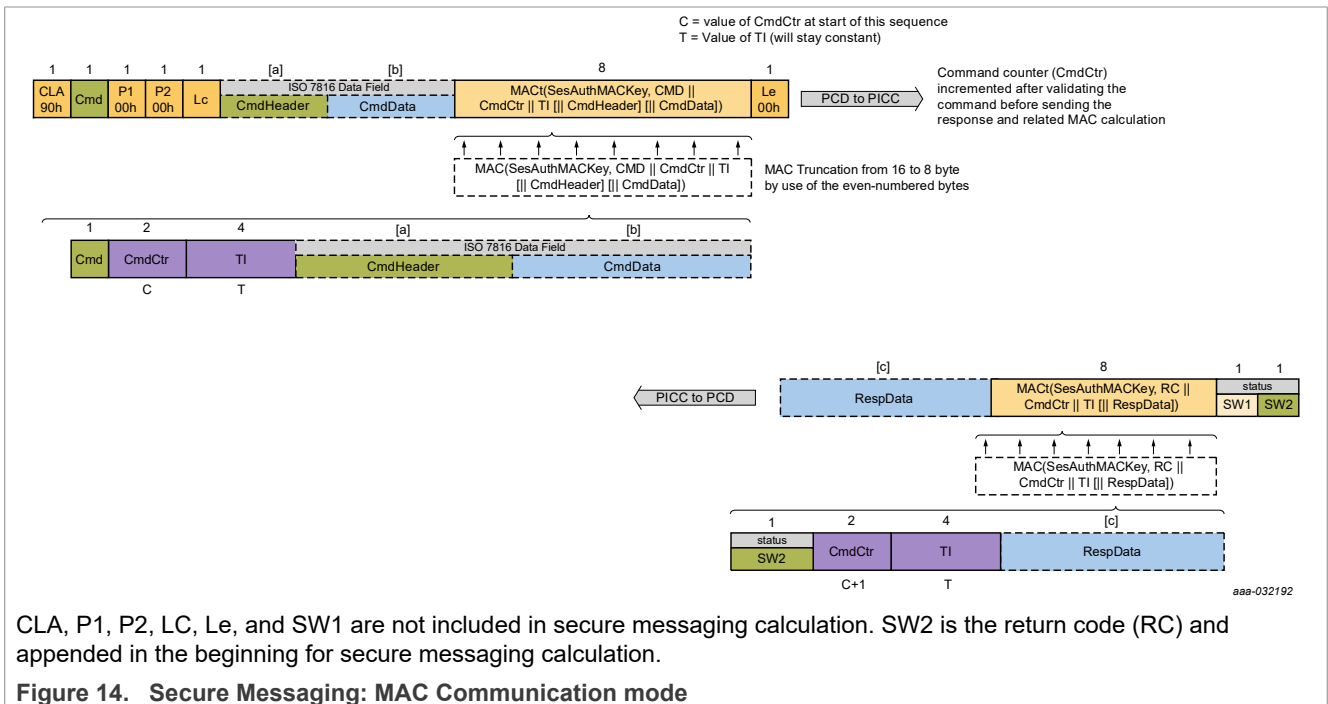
C = value of CmdCtr at start of this sequence
T = Value of TI (will stay constant)

| 1 | 1 | 1 | 1 | 1 | [a] | [b] | 8 | 1 |
|---|---|---|---|---|---|---|---|---|
| CLA 90h | Cmd | P1 00h | P2 00h | Lc | ISO 7816 Data Field CmdHeader | CmdData | MACt(SesAuthMACKey, CMD \|\| CmdCtr \|\| TI [\|\| CmdHeader] [\|\| CmdData]) | Le 00h |

PCD to PICC

Command counter (CmdCtr) incremented after validating the command before sending the response and related MAC calculation

MAC(SesAuthMACKey, CMD || CmdCtr || TI [|| CmdHeader] [|| CmdData])

MAC Truncation from 16 to 8 byte by use of the even-numbered bytes

| 1 | 2 | 4 | [a] | [b] |
|---|---|---|---|---|
| Cmd | CmdCtr | TI | ISO 7816 Data Field CmdHeader | CmdData |
| | C | T | | |

| [c] | 8 | 1 | 1 |
|---|---|---|---|
| RespData | MACt(SesAuthMACKey, RC \|\| CmdCtr \|\| TI [\|\| RespData]) | status SW1 | SW2 |

PICC to PCD

MAC(SesAuthMACKey, RC || CmdCtr || TI [|| RespData])

| 1 | 2 | 4 | [c] |
|---|---|---|---|
| status SW2 | CmdCtr | TI | RespData |
| | C+1 | T | |

aaa-032192

CLA, P1, P2, LC, Le, and SW1 are not included in secure messaging calculation. SW2 is the return code (RC) and appended in the beginning for secure messaging calculation.

Figure 14. Secure Messaging: MAC Communication mode